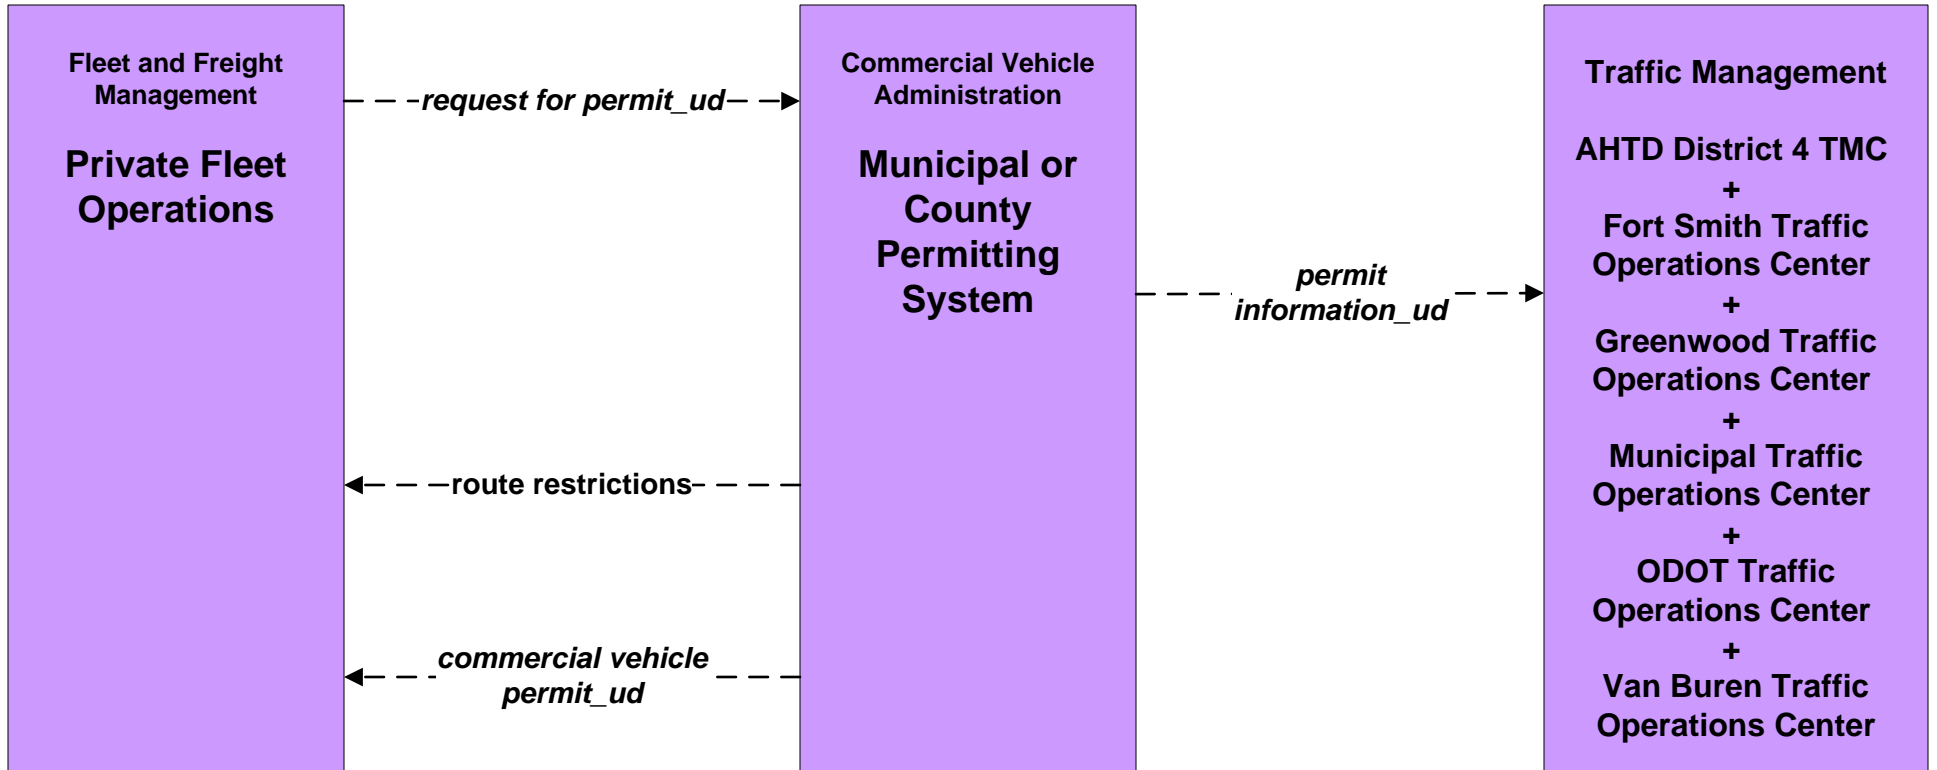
Fleet and Freight Management

Private Fleet Operations

request for permit_ud

Commercial Vehicle Administration

Municipal or County Permitting System

permit information_ud

Traffic Management

AHTD District 4 TMC
+
Fort Smith Traffic Operations Center
+
Greenwood Traffic Operations Center
+
Municipal Traffic Operations Center
+
ODOT Traffic Operations Center
+
Van Buren Traffic Operations Center

route restrictions

commercial vehicle permit_ud